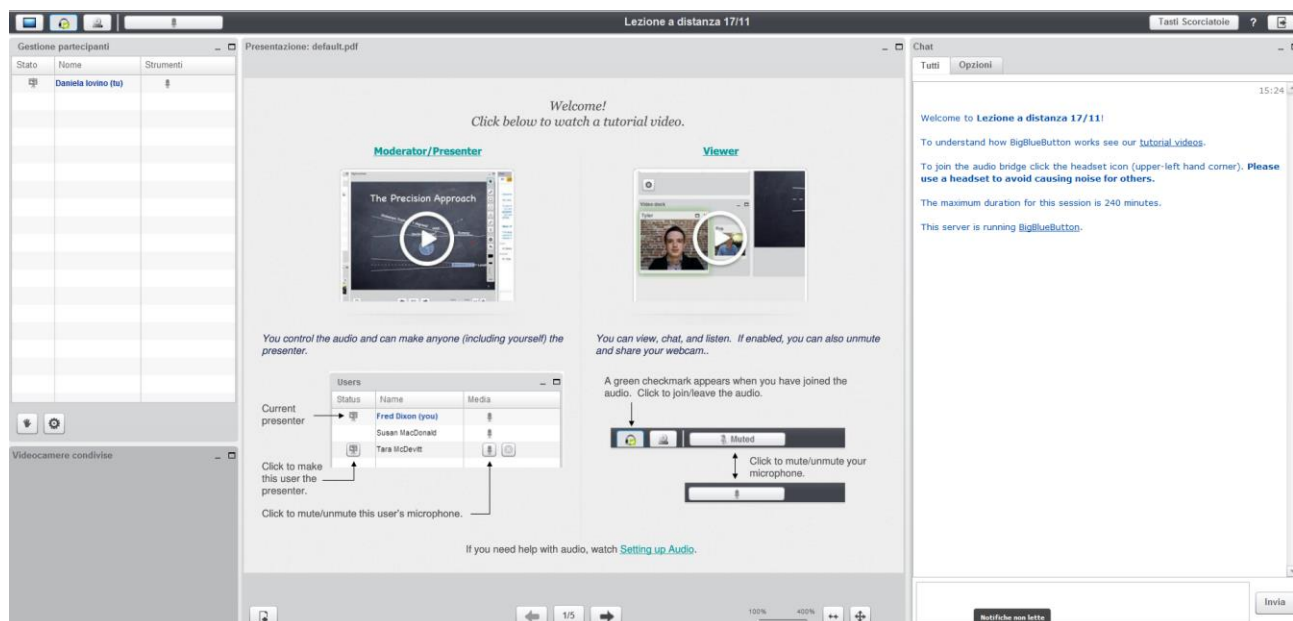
Lezione a distanza 17/11

Tasti Scorciatoie ?

Gestione partecipanti

| Stato | Nome | Strumenti |
|---|---|---|
| | Daniela Iovino (tu) | |

Videocamere condivise

Presentazione: default.pdf

Welcome!
Click below to watch a tutorial video.

Moderator/Presenter

The Precision Approach

Viewer

You control the audio and can make anyone (including yourself) the presenter.

You can view, chat, and listen. If enabled, you can also unmute and share your webcam..

Users

| Status | Name | Media |
|---|---|---|
| | Fred Dixon (you) | |
| | Susan MacDonald | |
| | Tara McDevitt | |

Current presenter

Click to make this user the presenter.

Click to mute/unmute this user's microphone.

A green checkmark appears when you have joined the audio. Click to join/leave the audio.

Muted

Click to mute/unmute your microphone.

If you need help with audio, watch Setting up Audio.

1/5

100% 400%

Chat

Tutti Opzioni

15:24

Welcome to Lezione a distanza 17/11!

To understand how BigBlueButton works see our tutorial videos.

To join the audio bridge click the headset icon (upper-left hand corner). Please use a headset to avoid causing noise for others.

The maximum duration for this session is 240 minutes.

This server is running BigBlueButton.

Notifiche non lette

Invia